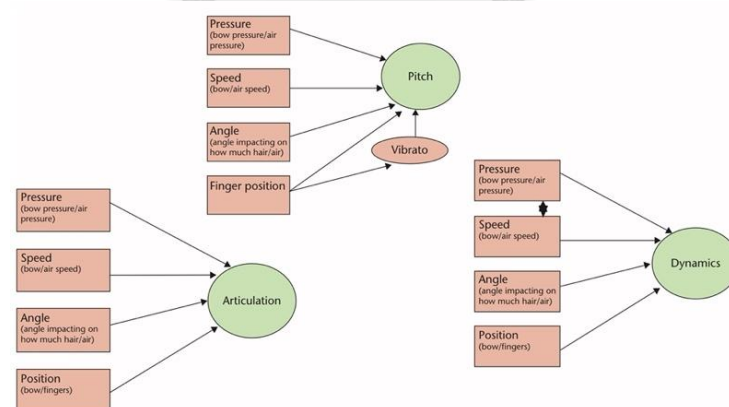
Pressure
(bow pressure/air pressure)

Speed
(bow/air speed)

Angle
(angle impacting on how much hair/air)

Finger position

Pitch

Vibrato

Pressure
(bow pressure/air pressure)

Speed
(bow/air speed)

Angle
(angle impacting on how much hair/air)

Position
(bow/fingers)

Articulation

Pressure
(bow pressure/air pressure)

Speed
(bow/air speed)

Angle
(angle impacting on how much hair/air)

Position
(bow/fingers)

Dynamics